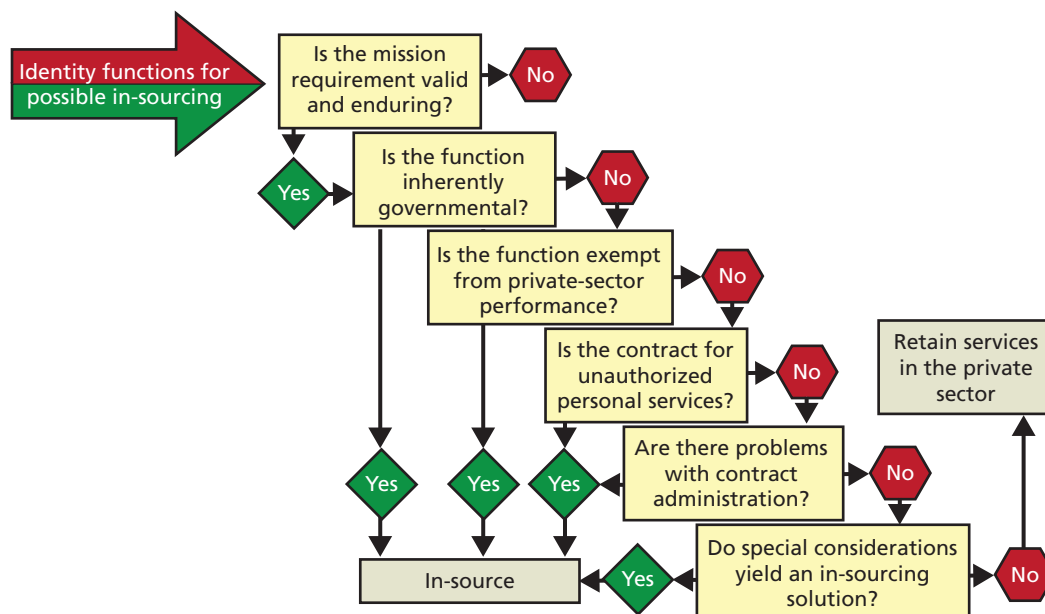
Identity functions for possible in-sourcing

Is the mission requirement valid and enduring?

No

Yes

Is the function inherently governmental?

No

Is the function exempt from private-sector performance?

No

Is the contract for unauthorized personal services?

No

Retain services in the private sector

Are there problems with contract administration?

No

Yes

Yes

Yes

Do special considerations yield an in-sourcing solution?

No

In-source

Yes